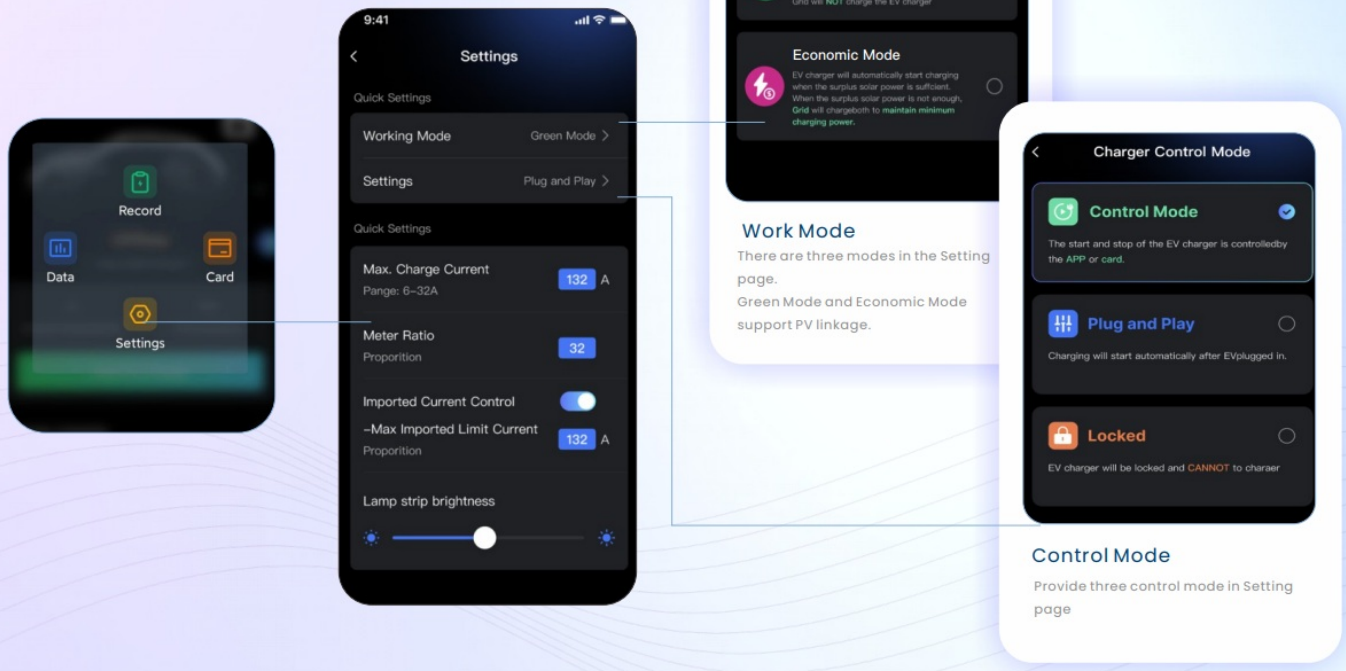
Record

Data

Card

Settings

9:41

Settings

Quick Settings

Working Mode Green Mode >

Settings Plug and Play >

Quick Settings

Max. Charge Current
Pange: 6~32A
132 A

Meter Ratio
Proportion
32

Imported Current Control

~Max Imported Limit Current
Proportion
132 A

Lamp strip brightness

Grid will NOT charge the EV charger

Economic Mode

EV charger will automatically start charging when the surplus solar power is sufficient. When the surplus solar power is not enough, Grid will chargeboth to maintain minimum charging power.

Work Mode

There are three modes in the Setting page.
Green Mode and Economic Mode support PV linkage.

Charger Control Mode

Control Mode

The start and stop of the EV charger is controlledby the APP or card.

Plug and Play

Charging will start automatically after EVplugged in.

Locked

EV charger will be locked and CANNOT to charaer

Control Mode

Provide three control mode in Setting page